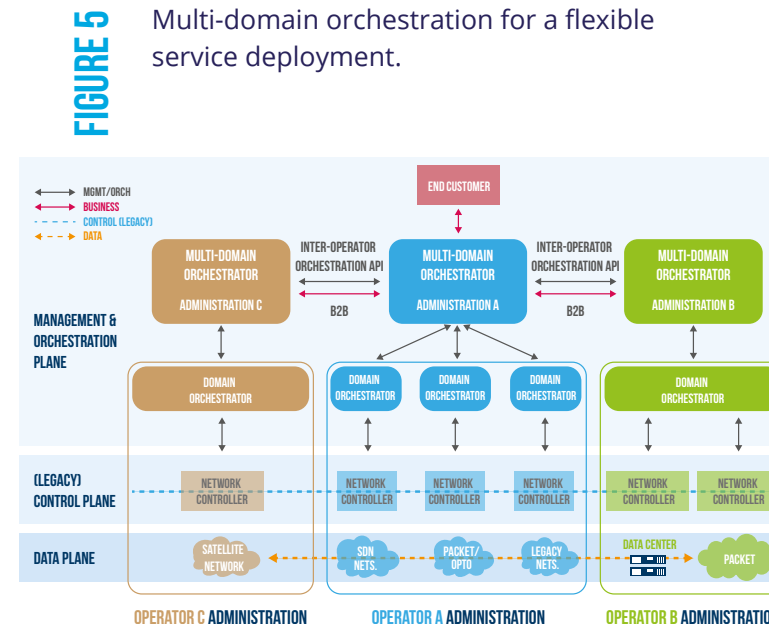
FIGURE 5

Multi-domain orchestration for a flexible service deployment.

MGMT/ORCH
BUSINESS
CONTROL (LEGACY)
DATA

END CUSTOMER

MULTI-DOMAIN ORCHESTRATOR
ADMINISTRATION C

INTER-OPERATOR ORCHESTRATION API
B2B

MULTI-DOMAIN ORCHESTRATOR
ADMINISTRATION A

INTER-OPERATOR ORCHESTRATION API
B2B

MULTI-DOMAIN ORCHESTRATOR
ADMINISTRATION B

MANAGEMENT & ORCHESTRATION PLANE

DOMAIN ORCHESTRATOR

DOMAIN ORCHESTRATOR

DOMAIN ORCHESTRATOR

DOMAIN ORCHESTRATOR

DOMAIN ORCHESTRATOR

(LEGACY) CONTROL PLANE

NETWORK CONTROLLER

NETWORK CONTROLLER

NETWORK CONTROLLER

NETWORK CONTROLLER

NETWORK CONTROLLER

NETWORK CONTROLLER

DATA PLANE

SATELLITE NETWORK

SDN NETS.

PACKET/ OPTO

LEGACY NETS.

DATA CENTER

PACKET

OPERATOR C ADMINISTRATION

OPERATOR A ADMINISTRATION

OPERATOR B ADMINISTRATIO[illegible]